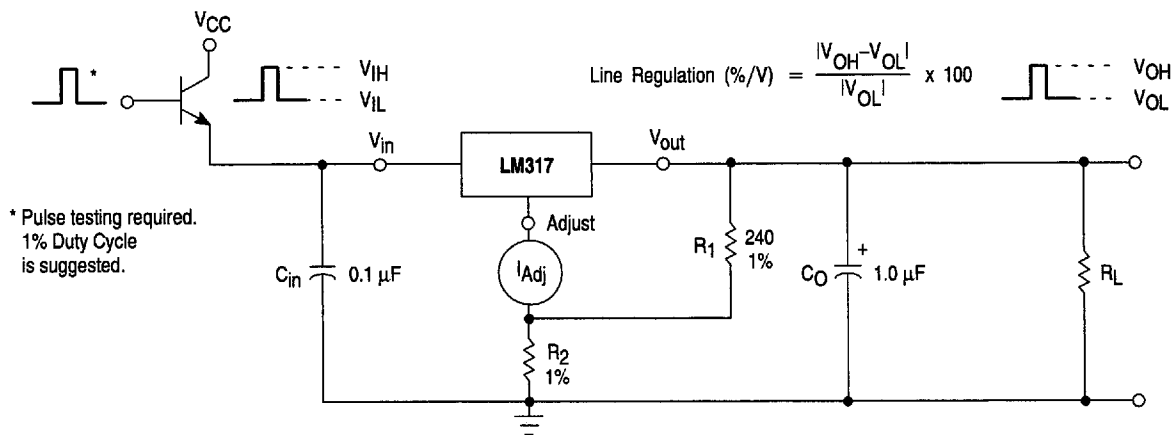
$V_{CC}$

*

$V_{IH}$

$V_{IL}$

Line Regulation (%/V) $= \frac{|V_{OH} - V_{OL}|}{|V_{OL}|} \times 100$

$V_{OH}$

$V_{OL}$

$V_{in}$

LM317

$V_{out}$

Adjust

$I_{Adj}$

* Pulse testing required. 1% Duty Cycle is suggested.

$C_{in}$ 0.1 μF

$R_1$ 240 1%

$C_O$ + 1.0 μF

$R_L$

$R_2$ 1%